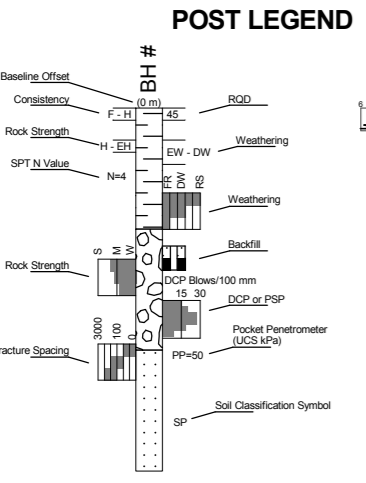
POST LEGEND

BH #

Baseline Offset
(0 m)
Consistency
F - H
45
RQD
Rock Strength
H - EH
EW - DW
Weathering
SPT N Value
N=4
FR
DW
RS
Weathering
S
M
W
Rock Strength
Backfill
DCP Blows/100 mm
15 30
DCP or PSP
3000
100
0
Pocket Penetrometer (UCS kPa)
racture Spacing
PP=50
Soil Classification Symbol
SP
6